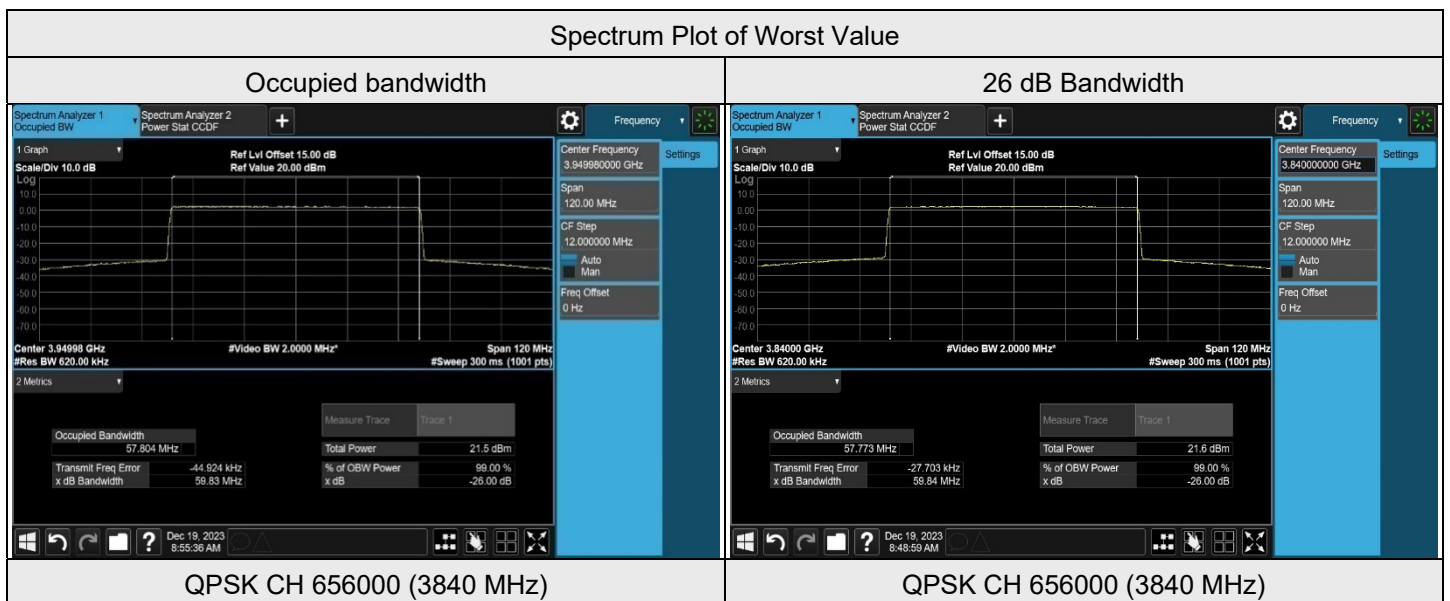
Spectrum Plot of Worst Value

| Occupied bandwidth | 26 dB Bandwidth |
|---|---|
| Spectrum Analyzer 1 Occupied BW Spectrum Analyzer 2 Power Stat CCDF + Frequency 1 Graph Ref Lvl Offset 15.00 dB Scale/Div 10.0 dB Ref Value 20.00 dBm Log 10.0 0.00 -10.0 -20.0 -30.0 -40.0 -50.0 -60.0 -70.0 Center 3.94998 GHz #Res BW 620.00 kHz #Video BW 2.0000 MHz* Span 120 MHz #Sweep 300 ms (1001 pts) 2 Metrics Occupied Bandwidth 57.804 MHz Transmit Freq Error -44.924 kHz x dB Bandwidth 59.83 MHz Measure Trace Trace 1 Total Power 21.5 dBm % of OBW Power 99.00 % x dB -26.00 dB Center Frequency 3.949980000 GHz Settings Span 120.00 MHz CF Step 12.000000 MHz Auto Man Freq Offset 0 Hz ? Dec 19, 2023 8:55:36 AM | Spectrum Analyzer 1 Occupied BW Spectrum Analyzer 2 Power Stat CCDF + Frequency 1 Graph Ref Lvl Offset 15.00 dB Scale/Div 10.0 dB Ref Value 20.00 dBm Log 10.0 0.00 -10.0 -20.0 -30.0 -40.0 -50.0 -60.0 -70.0 Center 3.84000 GHz #Res BW 620.00 kHz #Video BW 2.0000 MHz* Span 120 MHz #Sweep 300 ms (1001 pts) 2 Metrics Occupied Bandwidth 57.773 MHz Transmit Freq Error -27.703 kHz x dB Bandwidth 58.84 MHz Measure Trace Trace 1 Total Power 21.6 dBm % of OBW Power 99.00 % x dB -26.00 dB Center Frequency 3.840000000 GHz Settings Span 120.00 MHz CF Step 12.000000 MHz Auto Man Freq Offset 0 Hz ? Dec 19, 2023 8:48:59 AM |
| QPSK CH 656000 (3840 MHz) | QPSK CH 656000 (3840 MHz) |